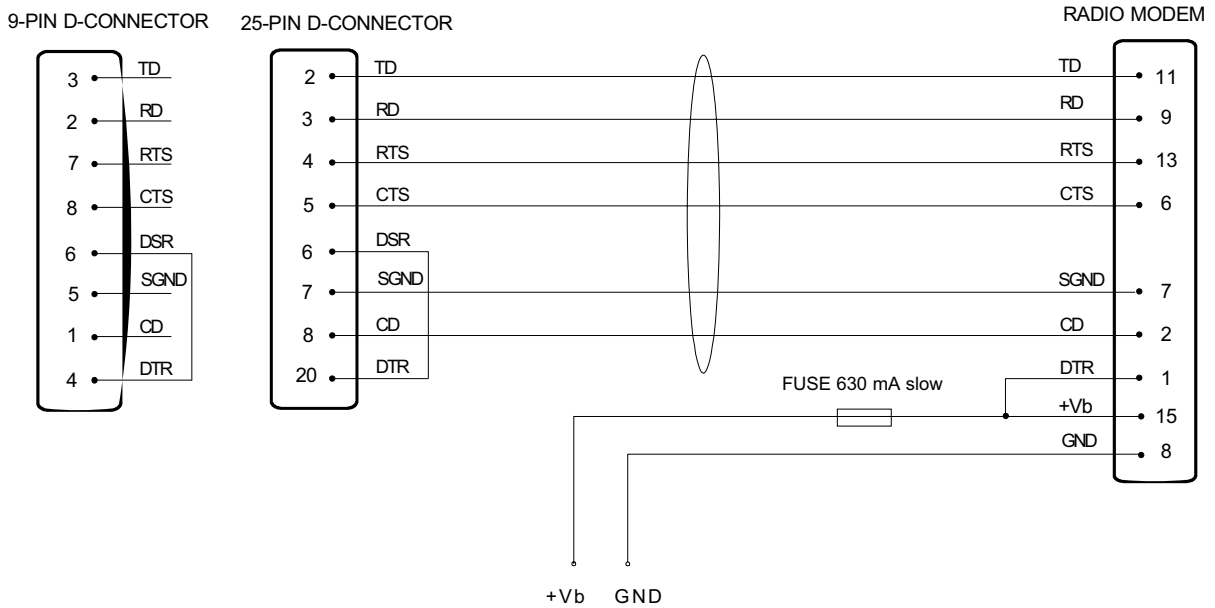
9-PIN D-CONNECTOR

3 TD
2 RD
7 RTS
8 CTS
6 DSR
5 SGND
1 CD
4 DTR

25-PIN D-CONNECTOR

2 TD
3 RD
4 RTS
5 CTS
6 DSR
7 SGND
8 CD
20 DTR

RADIO MODEM

TD 11
RD 9
RTS 13
CTS 6
SGND 7
CD 2
DTR 1
+Vb 15
GND 8

FUSE 630 mA slow

+Vb GND